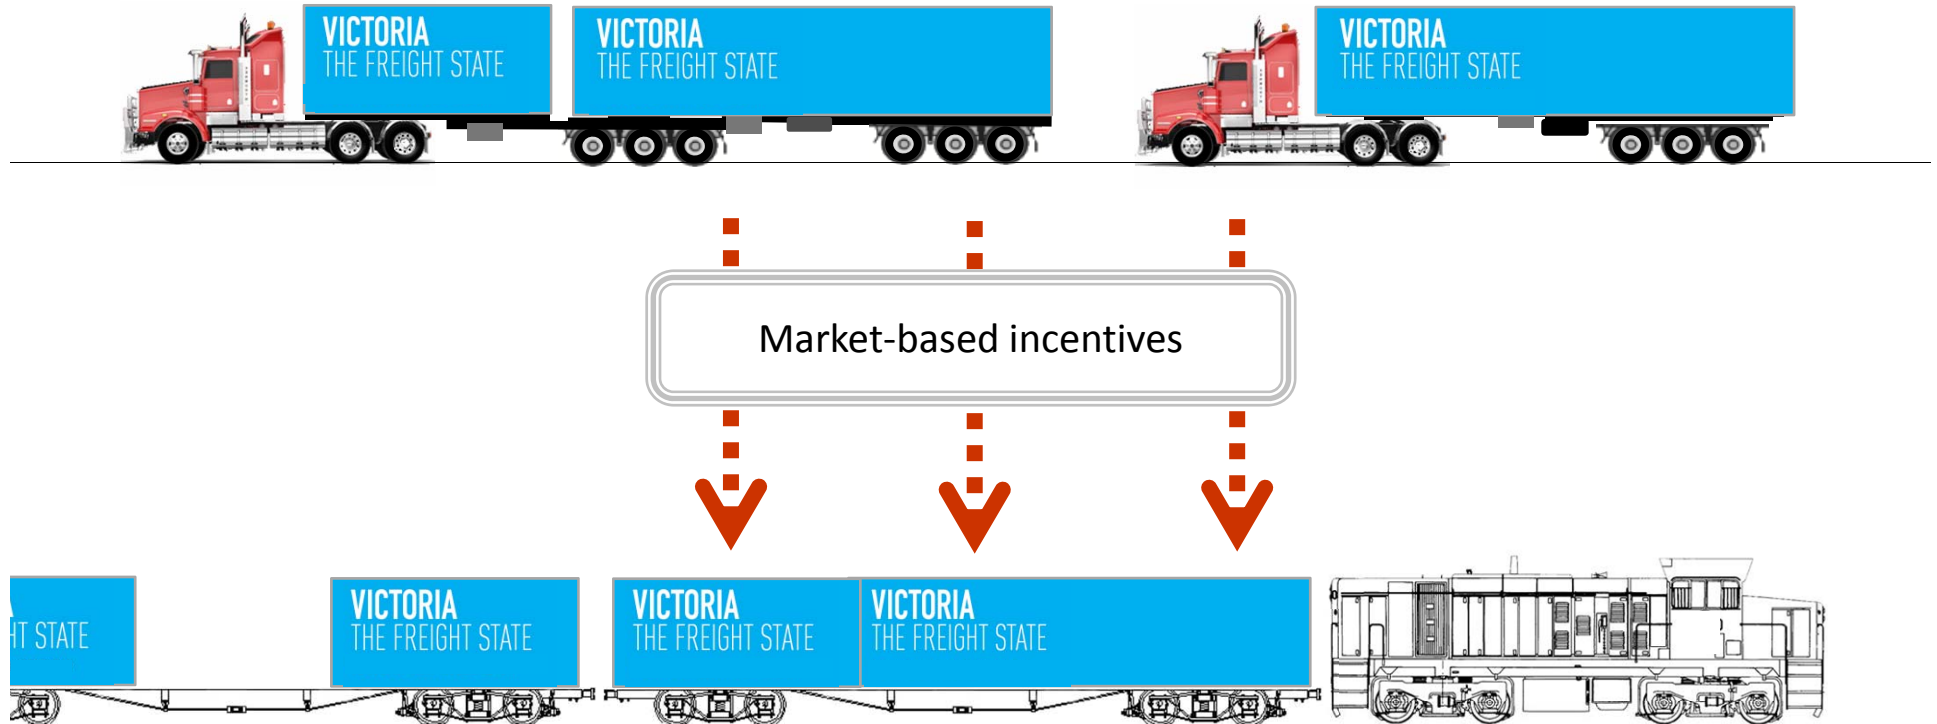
VICTORIA
THE FREIGHT STATE

VICTORIA
THE FREIGHT STATE

VICTORIA
THE FREIGHT STATE

Market-based incentives

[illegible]T STATE

VICTORIA
THE FREIGHT STATE

VICTORIA
THE FREIGHT STATE

VICTORIA
THE FREIGHT STATE